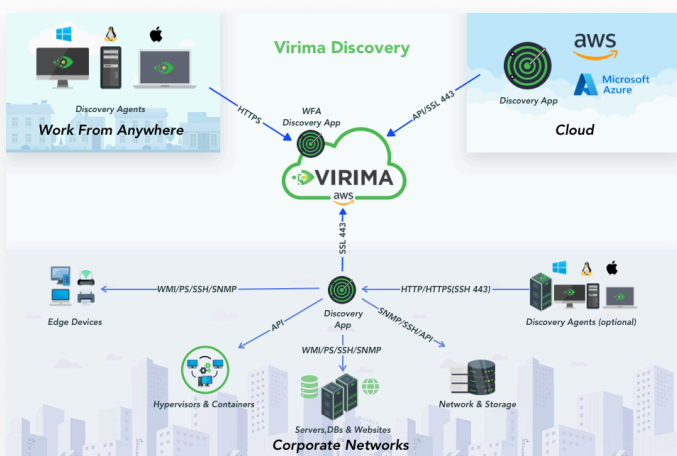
Virima Discovery

Discovery Agents

Work From Anywhere

HTTPS

WFA Discovery App

API/SSL 443

aws

Microsoft Azure

Discovery App

Cloud

VIRIMA

aws

SSL 443

WMI/PS/SSH/SNMP

Edge Devices

Discovery App

HTTP/HTTPS(SSH 443)

Discovery Agents (optional)

API

SNMP/SSH/API

WMI/PS/SSH/SNMP

Hypervisors & Containers

Servers,DBs & Websites

Network & Storage

Corporate Networks